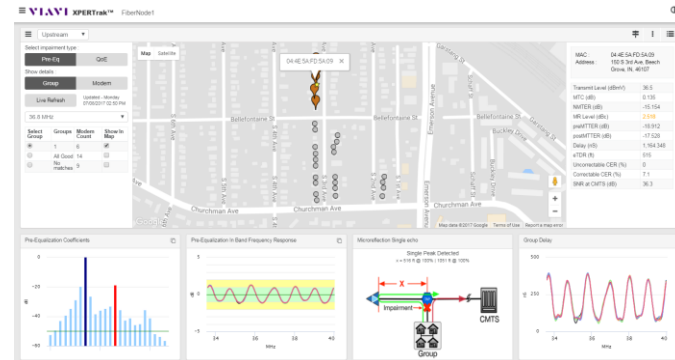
VIAVI XPERTrak™ FiberNode1

Upstream

Select impairment type
Pre-Eq QoE
Show details
Group Modem
Live Refresh Updated - Monday 07/30/2017 02:50 PM
36.8 MHz

| Select Group | Groups | Modem Count | Show In Map |
|---|---|---|---|
| | 1 | 6 | |
| | All Good | 14 | |
| | No matches | 3 | |

Map Satellite

04:4E:5A:FD:5A:09

Bellefontaine St
Bellefontaine St
Churchman Ave
Churchman Ave
Emerson Ave

Google
Map data ©2017 Google Terms of Use Report a map error

| MAC Address | 04:4E:5A:FD:5A:09 150 S 3rd Ave, Beech Grove, IN 46107 |
|---|---|
| Transmit Level (dBmV) | 36.5 |
| MTC (dB) | 0.135 |
| NMTER (dB) | -15.154 |
| MR Level (dB) | 2.618 |
| preMTTER (dB) | -16.912 |
| postMTTER (dB) | -17.528 |
| Delay (ns) | 1,164.348 |
| eTDR (ft) | 515 |
| Uncorrectable CER (%) | 0 |
| Correctable CER (%) | 7.1 |
| SNR at CMTS (dB) | 36.3 |

Pre-Equalization Coefficients
-20
-40
-60
dB

Pre-Equalization In Band Frequency Response
dB
34 36 38 40
MHz

Microreflection Single echo
Single Peak Detected
X
Impairment
CMTS
Group

Group Delay
ns
34 36 38 40
MHz